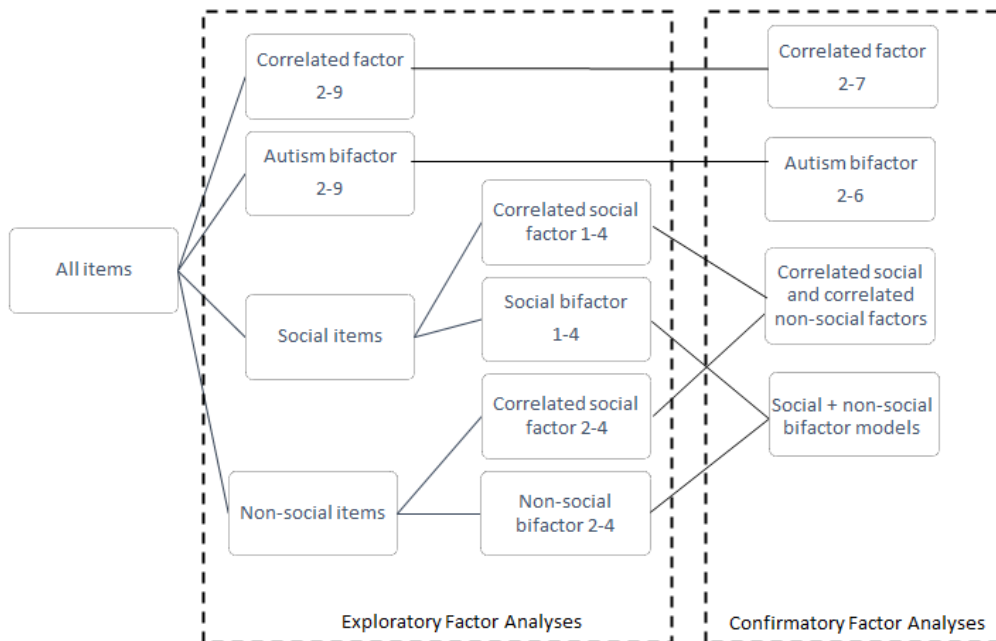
All items

Correlated factor 2-9

Autism bifactor 2-9

Social items

Correlated social factor 1-4

Social bifactor 1-4

Non-social items

Correlated social factor 2-4

Non-social bifactor 2-4

Exploratory Factor Analyses

Correlated factor 2-7

Autism bifactor 2-6

Correlated social and correlated non-social factors

Social + non-social bifactor models

Confirmatory Factor Analyses